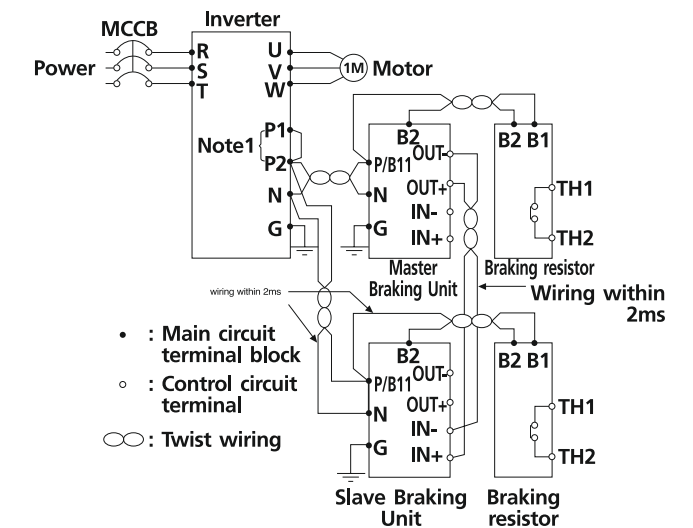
MCCB

Inverter

Power

R
S
T

U
V
W

1M

Motor

Note1

P1
P2
N
G

B2
P/B11
OUT-
OUT+
N
IN-
G
IN+

Master Braking Unit

B2 B1
TH1
TH2

Braking resistor

wiring within 2ms

Wiring within 2ms

• : Main circuit terminal block

○ : Control circuit terminal

: Twist wiring

B2
P/B11
OUT-
OUT+
N
IN-
G
IN+

Slave Braking Unit

B2 B1
TH1
TH2

Braking resistor